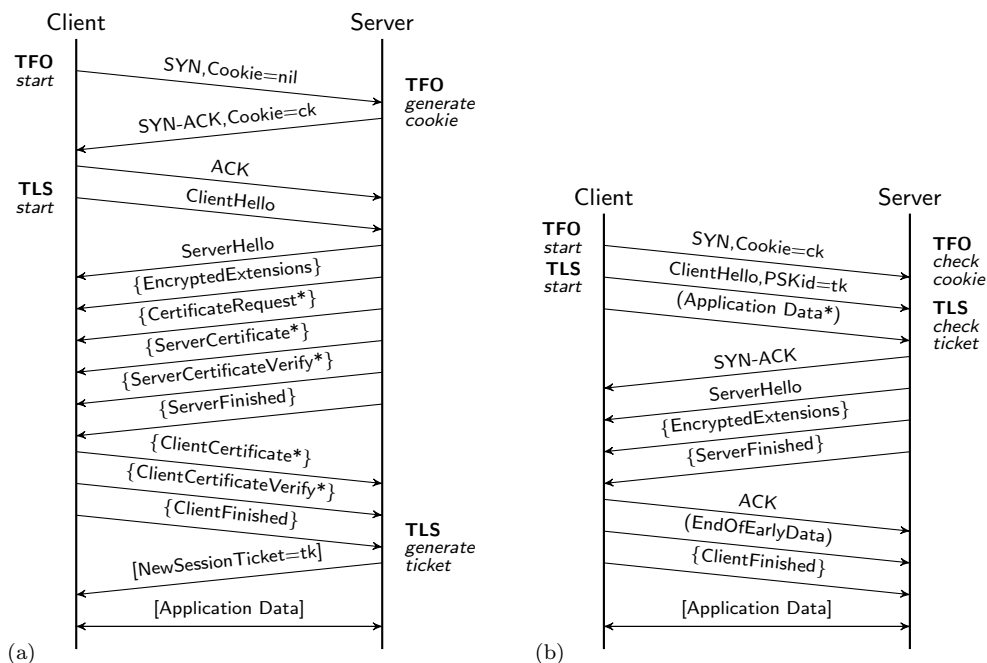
Client Server

TFO start

SYN,Cookie=nil

TFO generate cookie

SYN-ACK,Cookie=ck

ACK

TLS start

ClientHello

ServerHello

{EncryptedExtensions}

{CertificateRequest*}

{ServerCertificate*}

{ServerCertificateVerify*}

{ServerFinished}

{ClientCertificate*}

{ClientCertificateVerify*}

{ClientFinished}

TLS generate ticket

[NewSessionTicket=tk]

[Application Data]

(a)

Client Server

TFO start

SYN,Cookie=ck

TFO check cookie

TLS start

ClientHello,PSKid=tk

(Application Data*)

TLS check ticket

SYN-ACK

ServerHello

{EncryptedExtensions}

{ServerFinished}

ACK

(EndOfEarlyData)

{ClientFinished}

[Application Data]

(b)